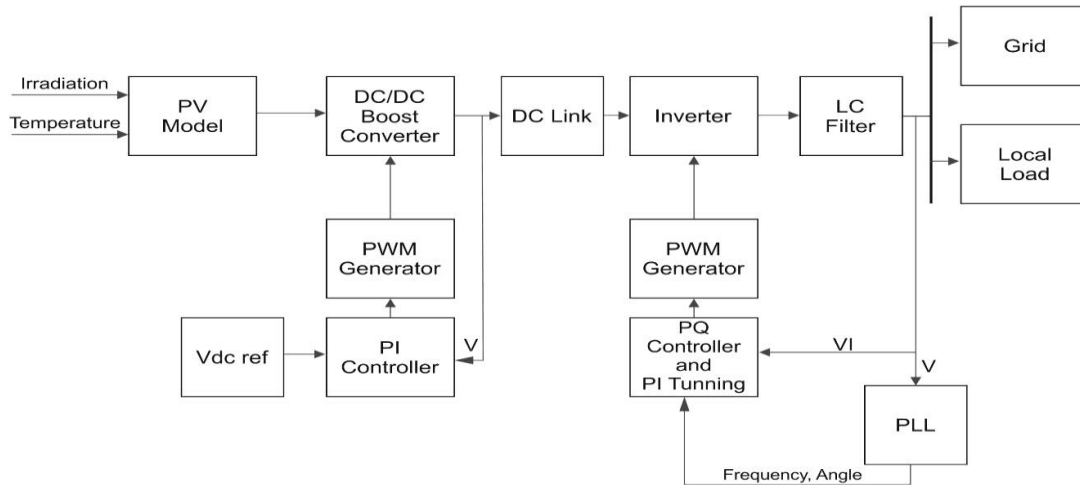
Irradiation

Temperature

PV Model

DC/DC Boost Converter

DC Link

Inverter

LC Filter

Grid

Local Load

PWM Generator

PWM Generator

Vdc ref

PI Controller

V

PQ Controller and PI Tunning

VI

V

PLL

Frequency, Angle